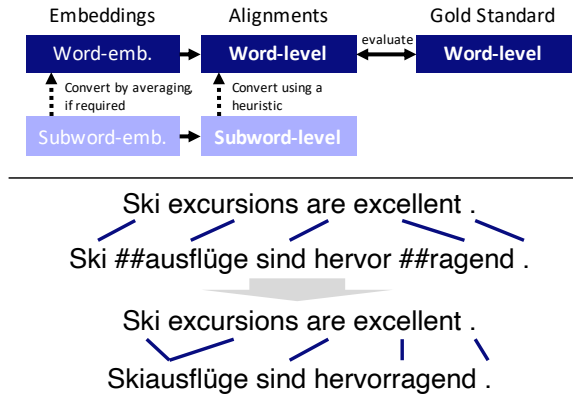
Embeddings

Alignments

Gold Standard

Word-emb.

Word-level

evaluate

Word-level

Convert by averaging, if required

Convert using a heuristic

Subword-emb.

Subword-level

Ski excursions are excellent .

Ski ##ausflüge sind hervor ##ragend .

Ski excursions are excellent .

Skiausflüge sind hervorragend .